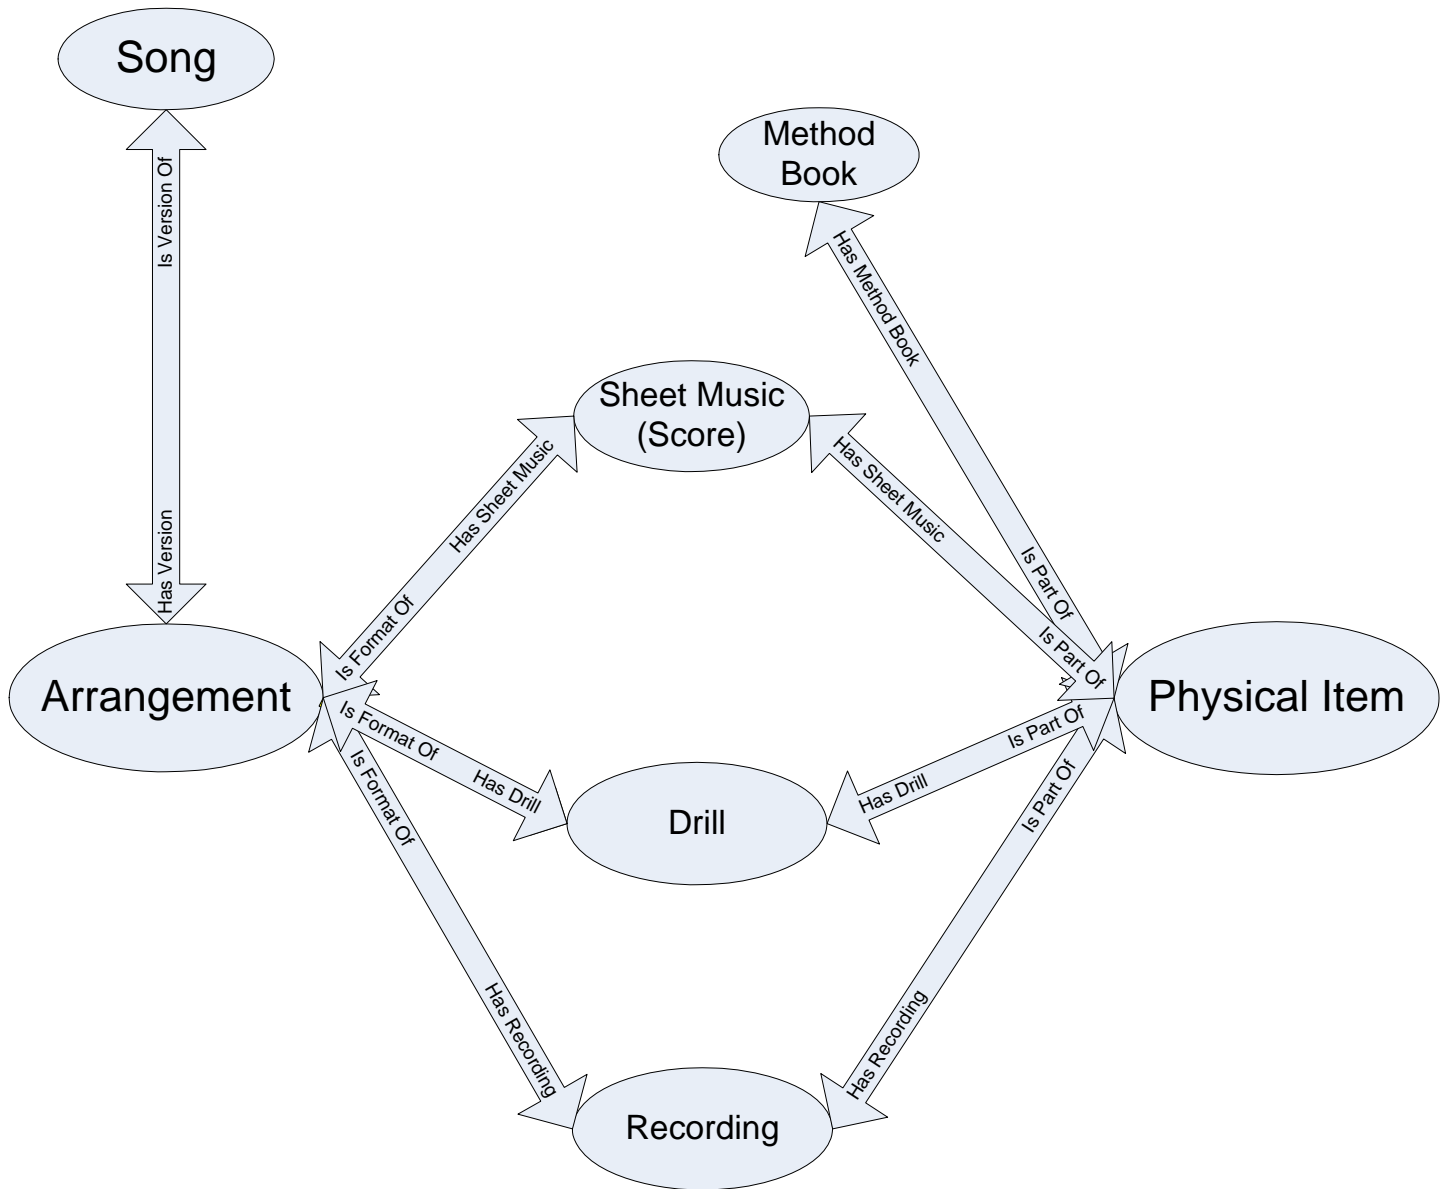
Song

Is Version Of

Has Version

Method Book

Has Method Book

Sheet Music (Score)

Has Sheet Music

Is Format Of

Has Sheet Music

Is Part Of

Is Part Of

Arrangement

Physical Item

Is Format Of

Has Drill

Drill

Has Drill

Is Part Of

Is Format Of

Is Part Of

Has Recording

Has Recording

Recording